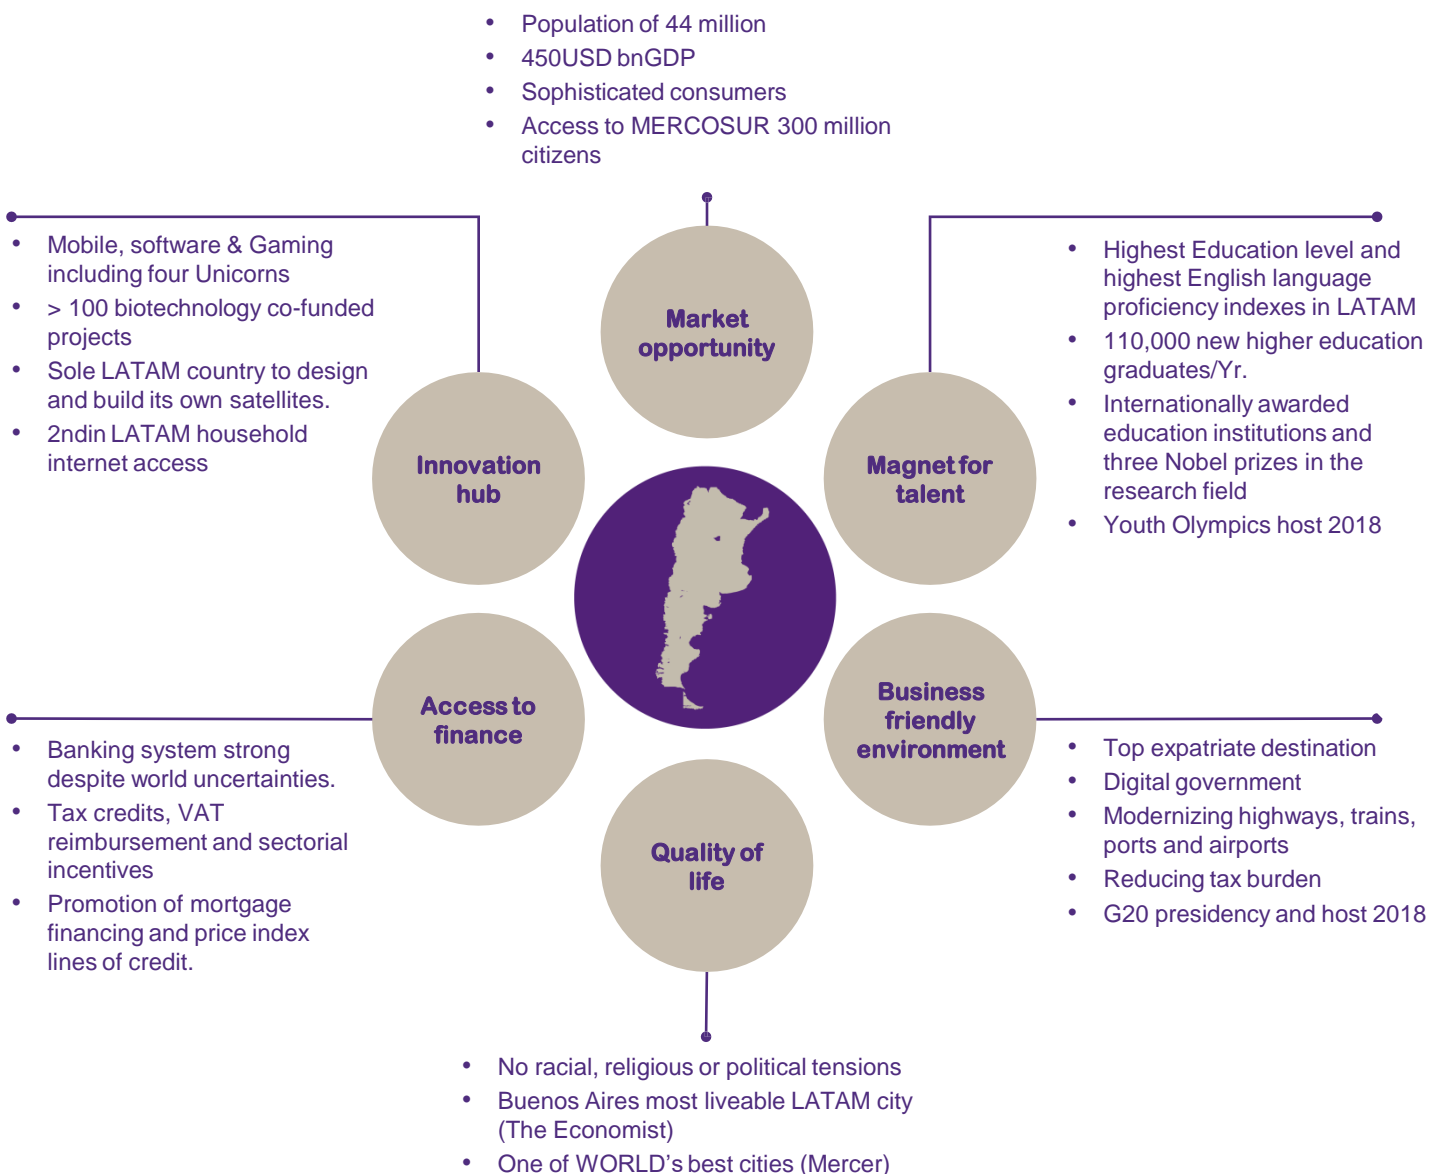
- Population of 44 million
- 450USD bnGDP
- Sophisticated consumers
- Access to MERCOSUR 300 million citizens

- Mobile, software & Gaming including four Unicorns
- > 100 biotechnology co-funded projects
- Sole LATAM country to design and build its own satellites.
- 2ndin LATAM household internet access

Market opportunity

- Highest Education level and highest English language proficiency indexes in LATAM
- 110,000 new higher education graduates/Yr.
- Internationally awarded education institutions and three Nobel prizes in the research field
- Youth Olympics host 2018

Innovation hub

Magnet for talent

Access to finance

Business friendly environment

- Banking system strong despite world uncertainties.
- Tax credits, VAT reimbursement and sectorial incentives
- Promotion of mortgage financing and price index lines of credit.

Quality of life

- Top expatriate destination
- Digital government
- Modernizing highways, trains, ports and airports
- Reducing tax burden
- G20 presidency and host 2018

- No racial, religious or political tensions
- Buenos Aires most liveable LATAM city (The Economist)
- One of WORLD's best cities (Mercer)